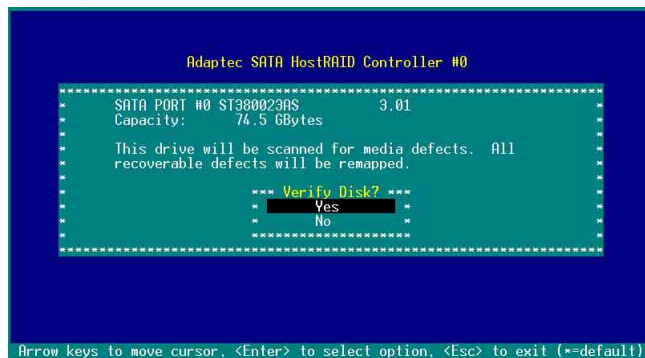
Adaptec SATA HostRAID Controller #0

SATA PORT #0 ST380023AS 3.01
Capacity: 74.5 GBytes

This drive will be scanned for media defects. All recoverable defects will be remapped.

*** Verify Disk? ***
Yes
No

Arrow keys to move cursor, <Enter> to select option, <Esc> to exit (*=default)